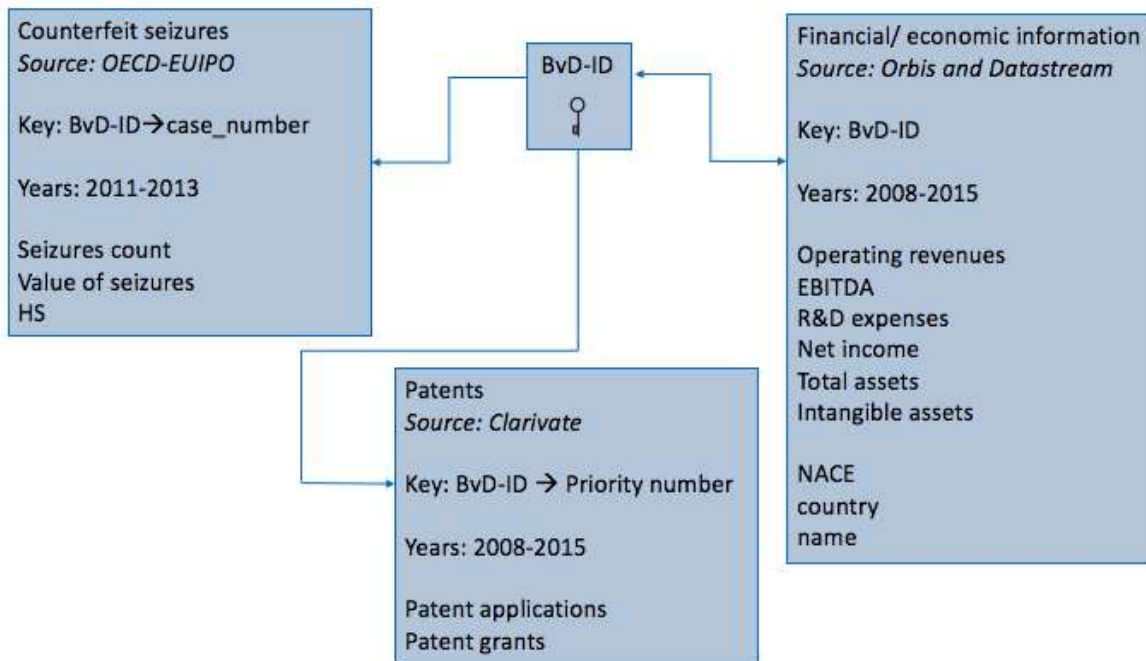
Counterfeit seizures
Source: OECD-EUIPO

Key: BvD-ID→case_number

Years: 2011-2013

Seizures count
Value of seizures
HS

BvD-ID

Financial/ economic information
Source: Orbis and Datastream

Key: BvD-ID

Years: 2008-2015

Operating revenues
EBITDA
R&D expenses
Net income
Total assets
Intangible assets

NACE
country
name

Patents
Source: Clarivate

Key: BvD-ID → Priority number

Years: 2008-2015

Patent applications
Patent grants